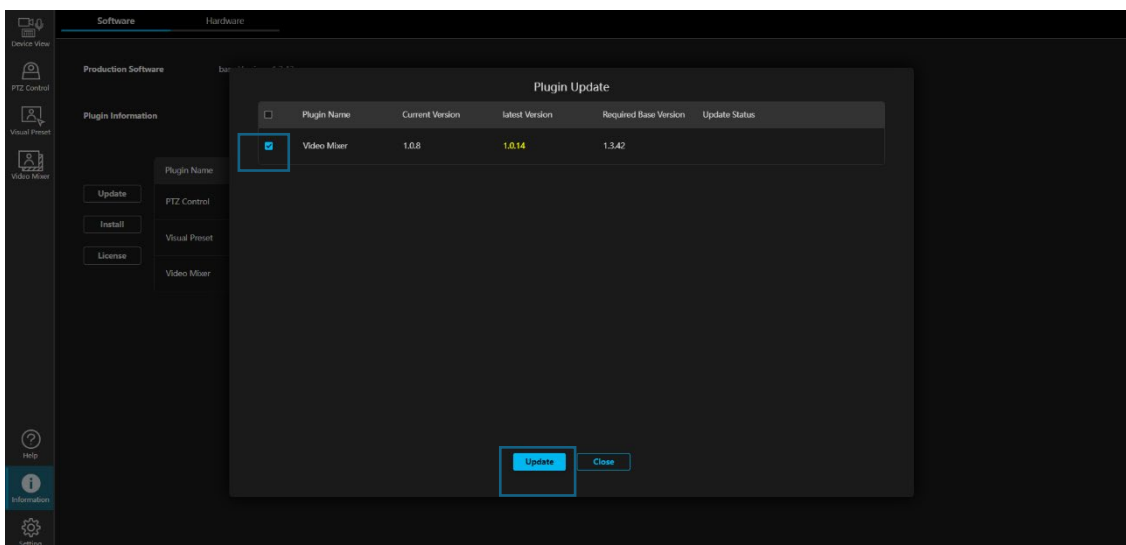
Device View
PTZ Control
Visual Preset
Video Mixer
Help
Information
Setting

Software Hardware

Production Software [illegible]

Plugin Information

Update
Install
License

Plugin Name
PTZ Control
Visual Preset
Video Mixer

Plugin Update

| | Plugin Name | Current Version | latest Version | Required Base Version | Update Status |
|---|---|---|---|---|---|
| ☑ | Video Mixer | 1.0.8 | 1.0.14 | 1.3.42 | |

Update Close